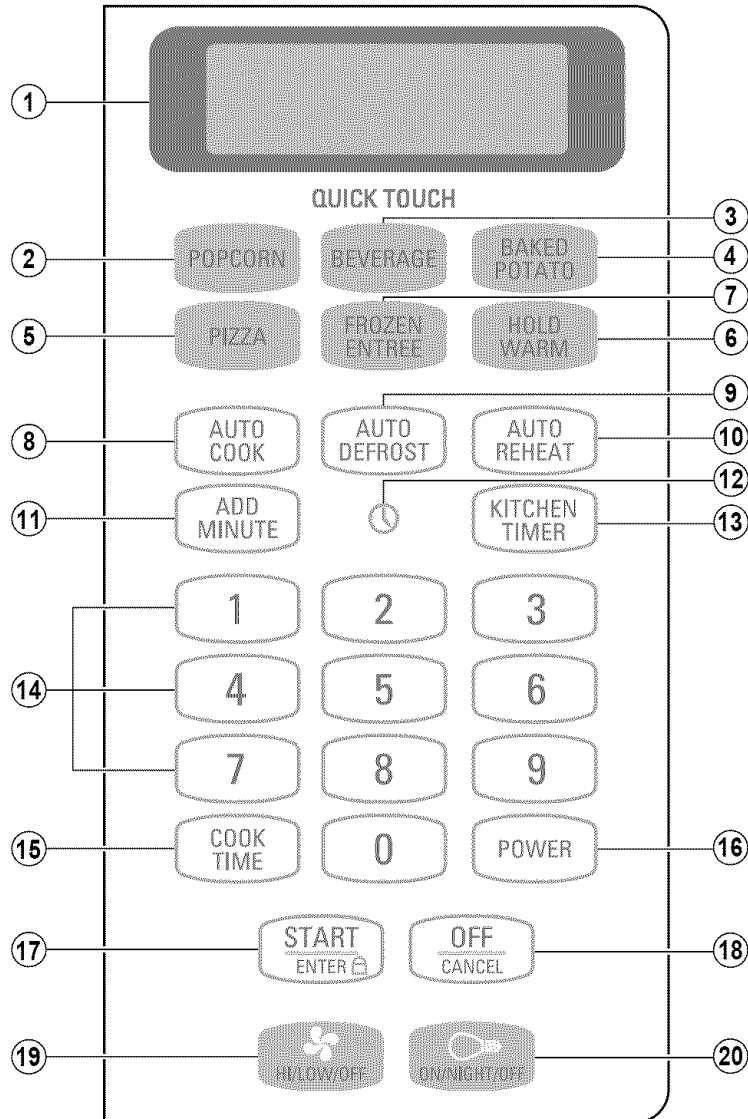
1

QUICK TOUCH

3

2 POPCORN BEVERAGE BAKED POTATO 4

7

5 PIZZA FROZEN ENTREE HOLD WARM 6

9

8 AUTO COOK AUTO DEFROST AUTO REHEAT 10

12

11 ADD MINUTE KITCHEN TIMER 13

1 2 3

14 4 5 6

7 8 9

15 COOK TIME 0 POWER 16

17 START ENTER OFF CANCEL 18

19 HI/LOW/OFF ON/NIGHT/OFF 20